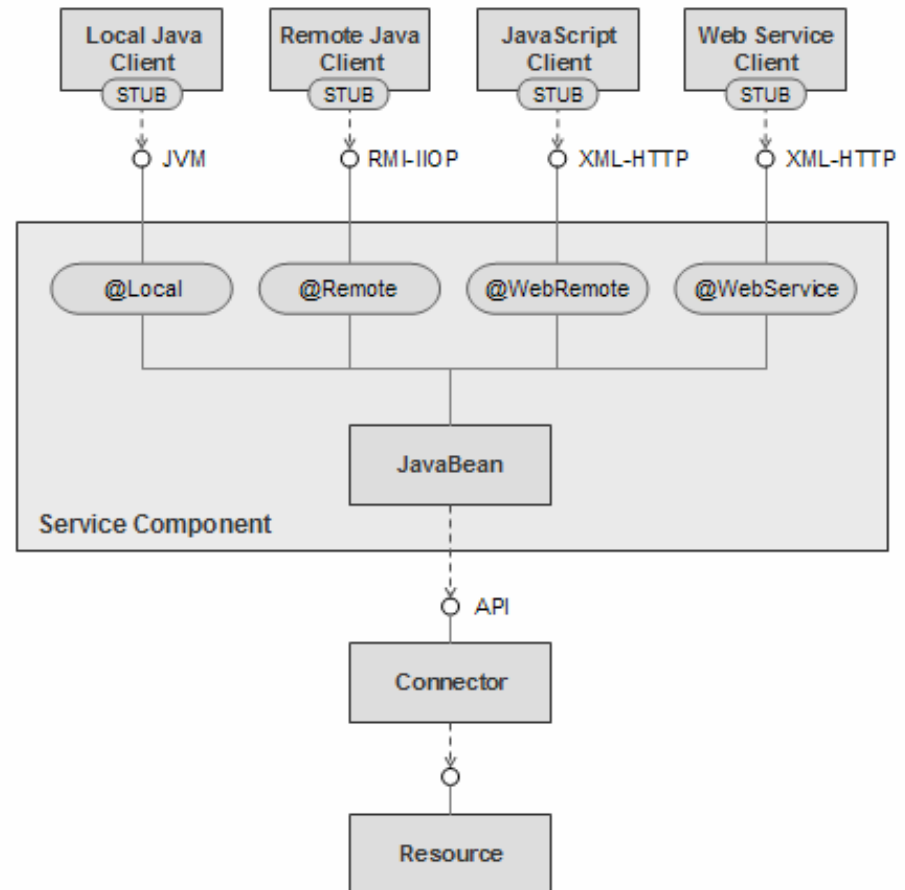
Local Java Client
STUB
Remote Java Client
STUB
JavaScript Client
STUB
Web Service Client
STUB

JVM
RMI-IIOP
XML-HTTP
XML-HTTP

@Local
@Remote
@WebRemote
@WebService

JavaBean

Service Component

API

Connector

Resource